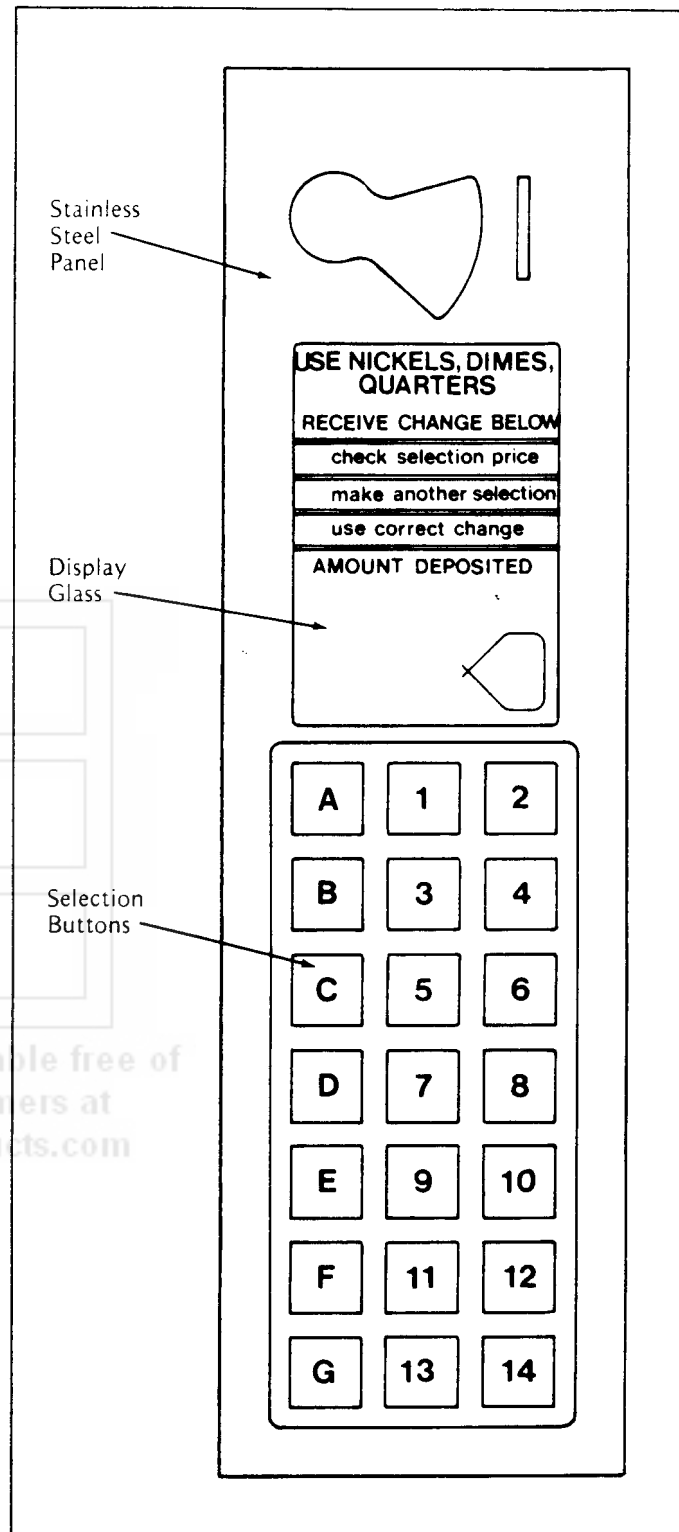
Stainless Steel Panel

USE NICKELS, DIMES, QUARTERS

RECEIVE CHANGE BELOW

check selection price

make another selection

use correct change

AMOUNT DEPOSITED

Display Glass

Selection Buttons

| A | 1 | 2 |
|---|---|---|
| B | 3 | 4 |
| C | 5 | 6 |
| D | 7 | 8 |
| E | 9 | 10 |
| F | 11 | 12 |
| G | 13 | 14 |

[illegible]ble free of
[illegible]ners at
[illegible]cts.com